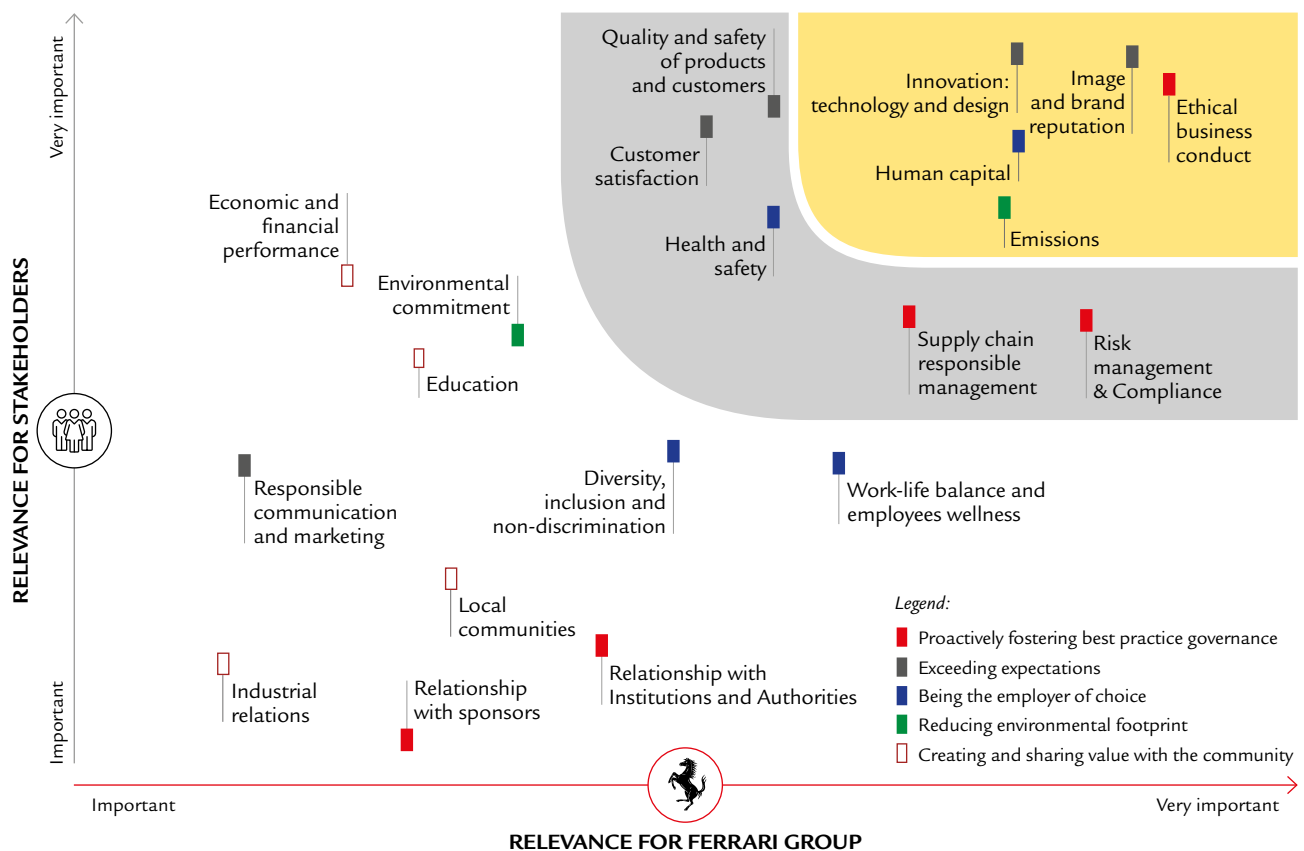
Very important

RELEVANCE FOR STAKEHOLDERS

Important

Quality and safety of products and customers

Customer satisfaction

Health and safety

Innovation: technology and design

Image and brand reputation

Ethical business conduct

Human capital

Emissions

Economic and financial performance

Environmental commitment

Education

Supply chain responsible management

Risk management & Compliance

Responsible communication and marketing

Diversity, inclusion and non-discrimination

Work-life balance and employees wellness

Local communities

Relationship with Institutions and Authorities

Industrial relations

Relationship with sponsors

Legend:
Proactively fostering best practice governance
Exceeding expectations
Being the employer of choice
Reducing environmental footprint
Creating and sharing value with the community

Important

Very important

RELEVANCE FOR FERRARI GROUP